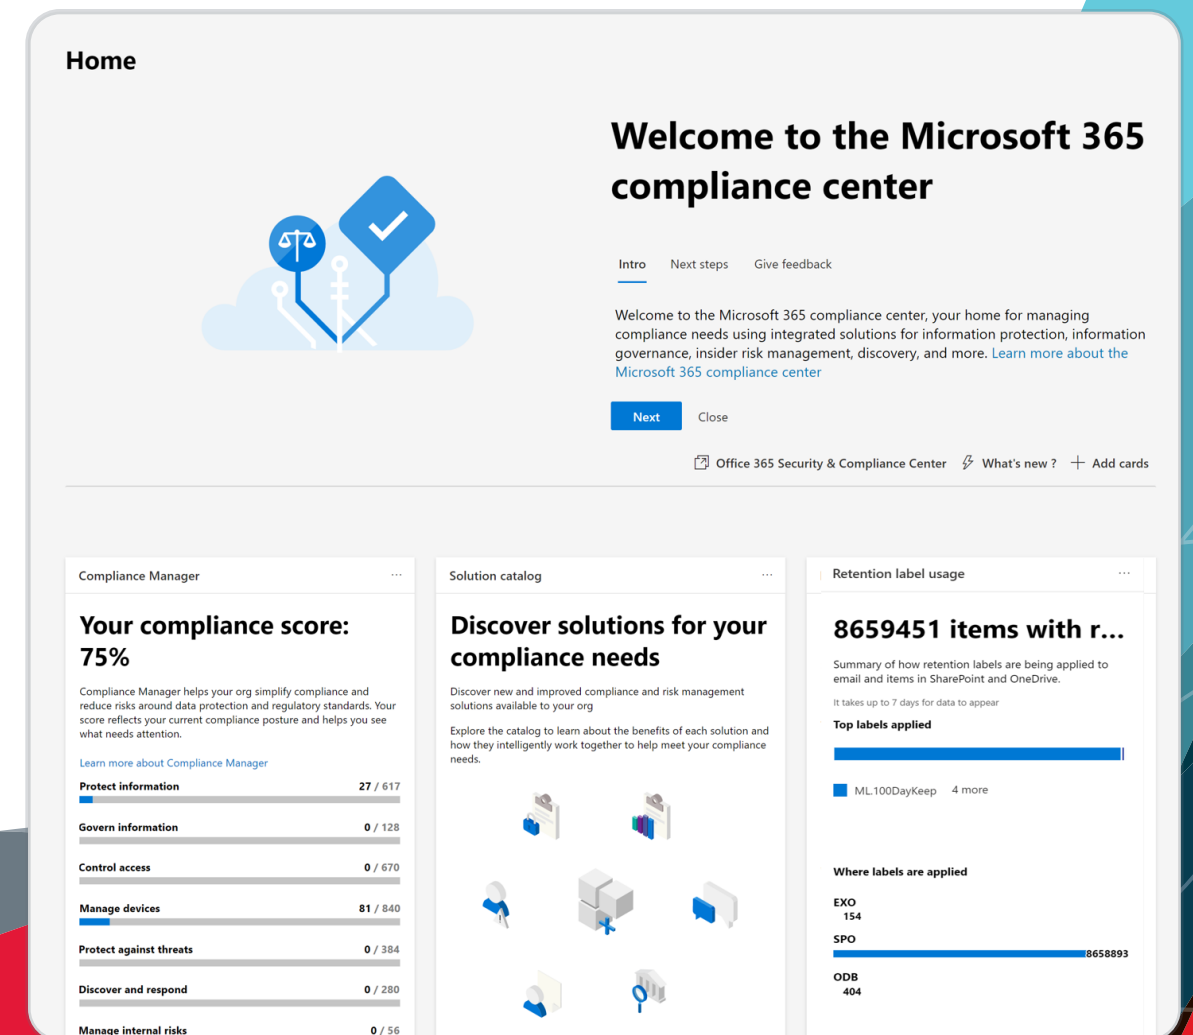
Home

Welcome to the Microsoft 365 compliance center

Intro Next steps Give feedback

Welcome to the Microsoft 365 compliance center, your home for managing compliance needs using integrated solutions for information protection, information governance, insider risk management, discovery, and more. Learn more about the Microsoft 365 compliance center

Next Close

Office 365 Security & Compliance Center What's new ? + Add cards

Compliance Manager ···

Your compliance score: 75%

Compliance Manager helps your org simplify compliance and reduce risks around data protection and regulatory standards. Your score reflects your current compliance posture and helps you see what needs attention.

Learn more about Compliance Manager

| | |
|---|---|
| Protect information | 27 / 617 |
| Govern information | 0 / 128 |
| Control access | 0 / 670 |
| Manage devices | 81 / 840 |
| Protect against threats | 0 / 384 |
| Discover and respond | 0 / 280 |
| Manage internal risks | 0 / 56 |

Solution catalog ···

Discover solutions for your compliance needs

Discover new and improved compliance and risk management solutions available to your org

Explore the catalog to learn about the benefits of each solution and how they intelligently work together to help meet your compliance needs.

Retention label usage ···

8659451 items with r...

Summary of how retention labels are being applied to email and items in SharePoint and OneDrive.

It takes up to 7 days for data to appear

Top labels applied

ML.100DayKeep 4 more

Where labels are applied

EXO
154
SPO
8658893
ODB
404